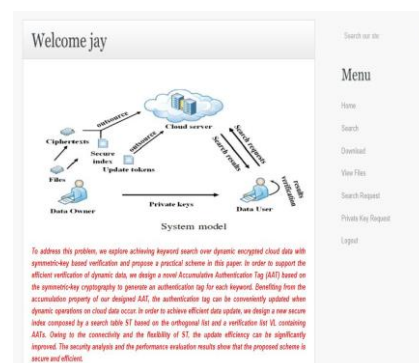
Welcome jay

Search our site

Menu

Home

Search

Download

View Files

Search Request

Private Key Request

Logout

Cloud server

outsource

outsource

Ciphertexts

Secure index

Update tokens

Files

Search requests

Search results

Result verification

Private keys

Data Owner

Data User

System model

To address this problem, we explore achieving keyword search over dynamic encrypted cloud data with symmetric-key based verification and propose a practical scheme in this paper. In order to support the efficient verification of dynamic data, we design a novel Accumulative Authentication Tag (AAT) based on the symmetric-key cryptography to generate an authentication tag for each keyword. Benefiting from the accumulation property of our designed AAT, the authentication tag can be conveniently updated when dynamic operations on cloud data occur. In order to achieve efficient data update, we design a new secure index composed by a search table ST based on the orthogonal list and a verification list VL containing AATs. Owing to the connectivity and the flexibility of ST, the update efficiency can be significantly improved. The security analysis and the performance evaluation results show that the proposed scheme is secure and efficient.